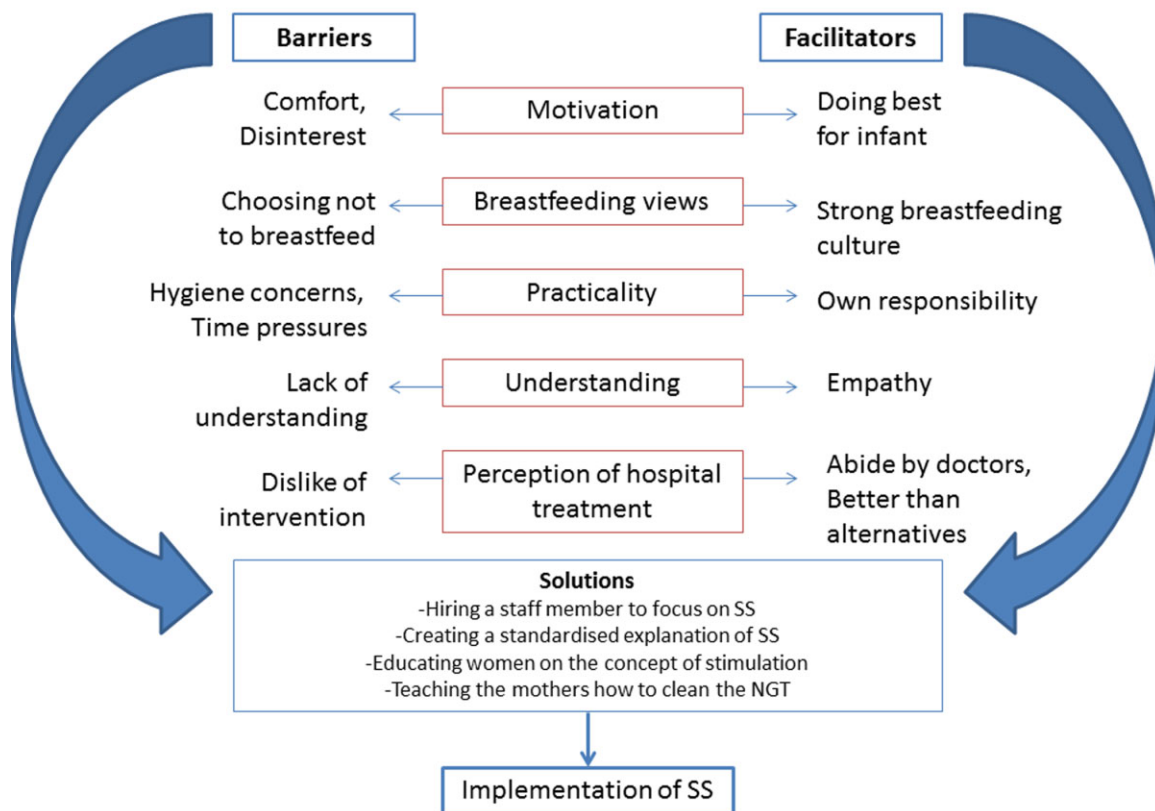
Barriers

Facilitators

Comfort, Disinterest

Motivation

Doing best for infant

Choosing not to breastfeed

Breastfeeding views

Strong breastfeeding culture

Hygiene concerns, Time pressures

Practicality

Own responsibility

Lack of understanding

Understanding

Empathy

Dislike of intervention

Perception of hospital treatment

Abide by doctors, Better than alternatives

Solutions
-Hiring a staff member to focus on SS
-Creating a standardised explanation of SS
-Educating women on the concept of stimulation
-Teaching the mothers how to clean the NGT

Implementation of SS